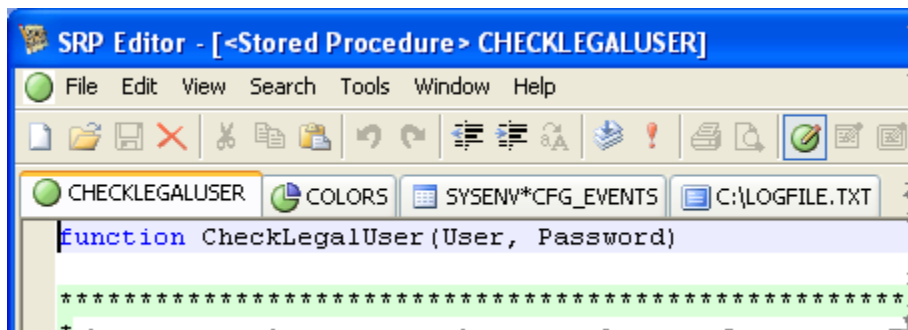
SRP Editor - [<Stored Procedure> CHECKLEGALUSER]

File Edit View Search Tools Window Help

CHECKLEGALUSER COLORS SYSENV*CFG_EVENTS C:\LOGFILE.TXT

function CheckLegalUser(User, Password)

****************************************************************************